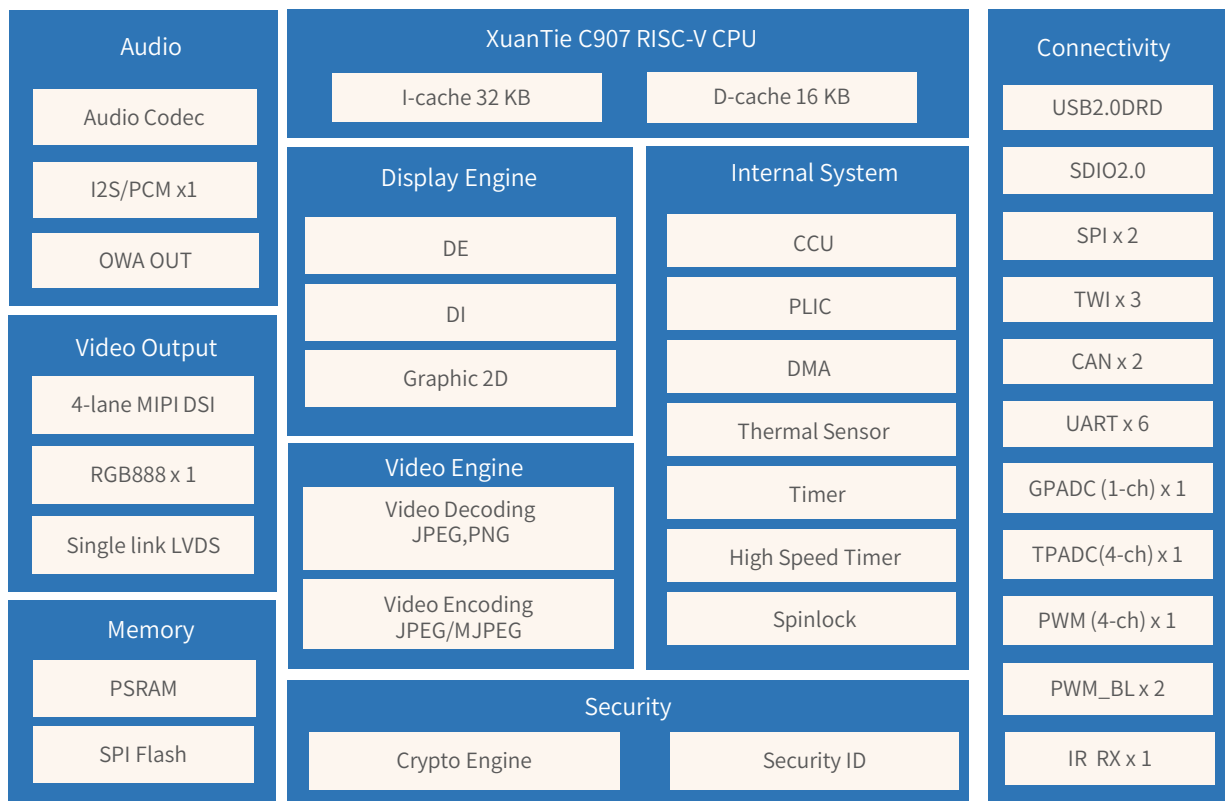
Audio

Audio Codec

I2S/PCM x1

OWA OUT

Video Output

4-lane MIPI DSI

RGB888 x 1

Single link LVDS

Memory

PSRAM

SPI Flash

XuanTie C907 RISC-V CPU

I-cache 32 KB

D-cache 16 KB

Display Engine

DE

DI

Graphic 2D

Video Engine

Video Decoding JPEG,PNG

Video Encoding JPEG/MJPEG

Internal System

CCU

PLIC

DMA

Thermal Sensor

Timer

High Speed Timer

Spinlock

Security

Crypto Engine

Security ID

Connectivity

USB2.0DRD

SDIO2.0

SPI x 2

TWI x 3

CAN x 2

UART x 6

GPADC (1-ch) x 1

TPADC(4-ch) x 1

PWM (4-ch) x 1

PWM_BL x 2

IR RX x 1